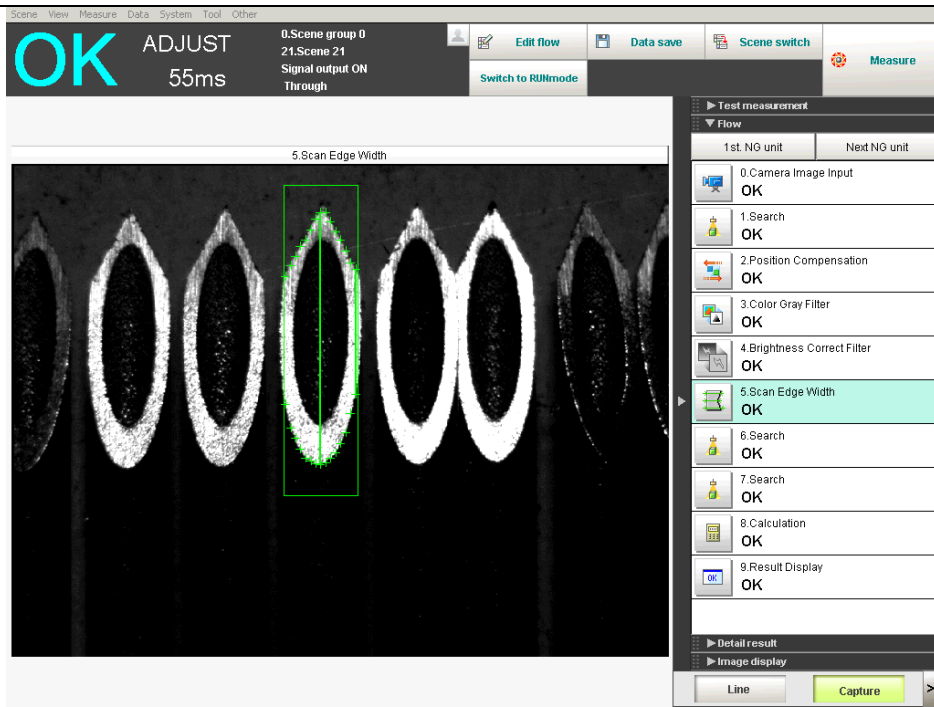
Scene View Measure Data System Tool Other

OK ADJUST 55ms

0.Scene group 0
21.Scene 21
Signal output ON
Through

Edit flow
Data save
Scene switch
Measure
Switch to RUNmode

▶Test measurement
▼Flow
1st. NG unit
Next NG unit

5.Scan Edge Width

0.Camera Image Input
OK
1.Search
OK
2.Position Compensation
OK
3.Color Gray Filter
OK
4.Brightness Correct Filter
OK
5.Scan Edge Width
OK
6.Search
OK
7.Search
OK
8.Calculation
OK
9.Result Display
OK

▶Detail result
▶Image display
Line
Capture